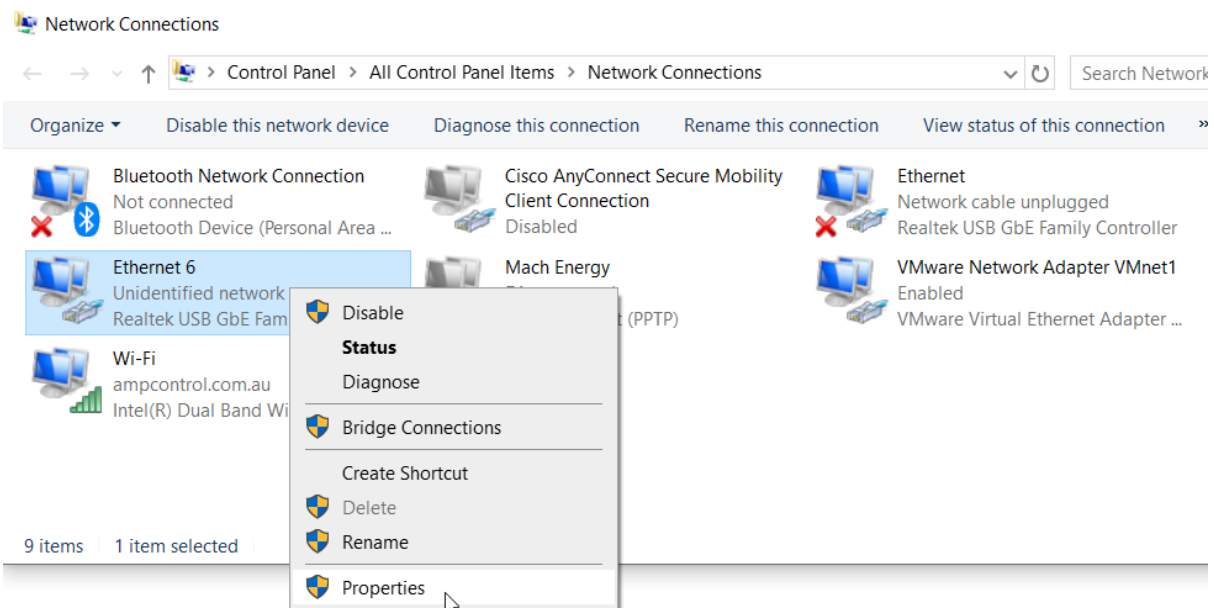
Network Connections

Control Panel > All Control Panel Items > Network Connections

Search Network

Organize ▾ Disable this network device Diagnose this connection Rename this connection View status of this connection »

Bluetooth Network Connection
Not connected
Bluetooth Device (Personal Area ...

Cisco AnyConnect Secure Mobility Client Connection
Disabled

Ethernet
Network cable unplugged
Realtek USB GbE Family Controller

Ethernet 6
Unidentified network
Realtek USB GbE Fam

Mach Energy
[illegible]
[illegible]t (PPTP)

VMware Network Adapter VMnet1
Enabled
VMware Virtual Ethernet Adapter ...

Wi-Fi
ampcontrol.com.au
Intel(R) Dual Band Wi

Disable
Status
Diagnose
Bridge Connections
Create Shortcut
Delete
Rename
Properties

9 items 1 item selected